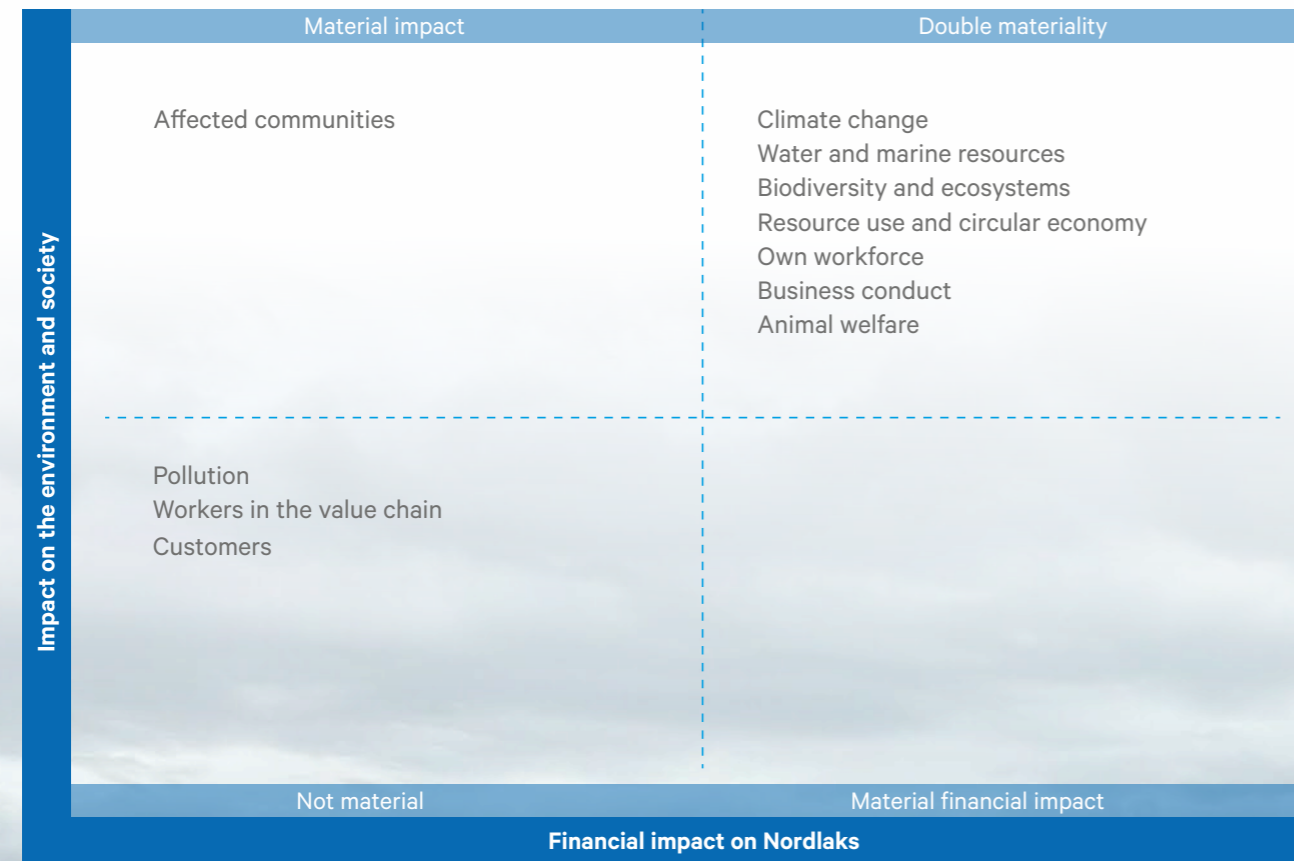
Impact on the environment and society

Material impact

Double materiality

Affected communities

Climate change
Water and marine resources
Biodiversity and ecosystems
Resource use and circular economy
Own workforce
Business conduct
Animal welfare

Pollution
Workers in the value chain
Customers

Not material

Material financial impact

Financial impact on Nordlaks